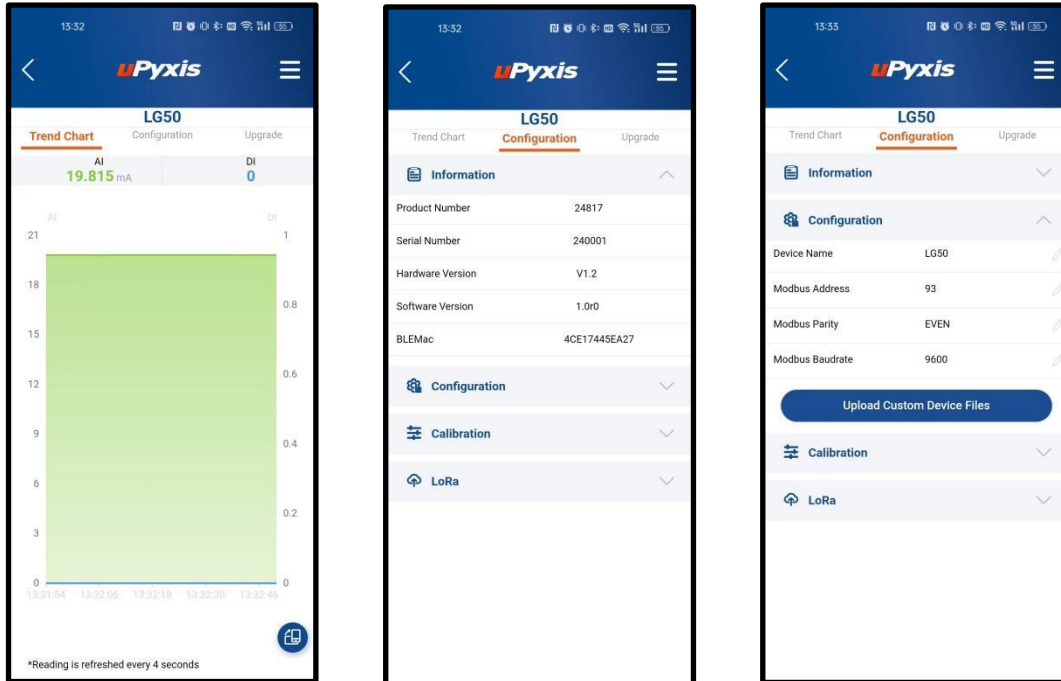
13:32

uPyxis

LG50

Trend Chart Configuration Upgrade

AI
19.815 mA

DI
0

AI DI

21 1

18

0.8

15

0.6

12

9

0.4

6

0.2

3

0 0

13:31:54 13:32:06 13:32:18 13:32:30 13:32:46

*Reading is refreshed every 4 seconds

13:32

uPyxis

LG50

Trend Chart Configuration Upgrade

Information

| | |
|---|---|
| Product Number | 24817 |
| Serial Number | 240001 |
| Hardware Version | V1.2 |
| Software Version | 1.0r0 |
| BLEMac | 4CE17445EA27 |

Configuration

Calibration

LoRa

13:33

uPyxis

LG50

Trend Chart Configuration Upgrade

Information

Configuration

| | |
|---|---|
| Device Name | LG50 |
| Modbus Address | 93 |
| Modbus Parity | EVEN |
| Modbus Baudrate | 9600 |

Upload Custom Device Files

Calibration

LoRa